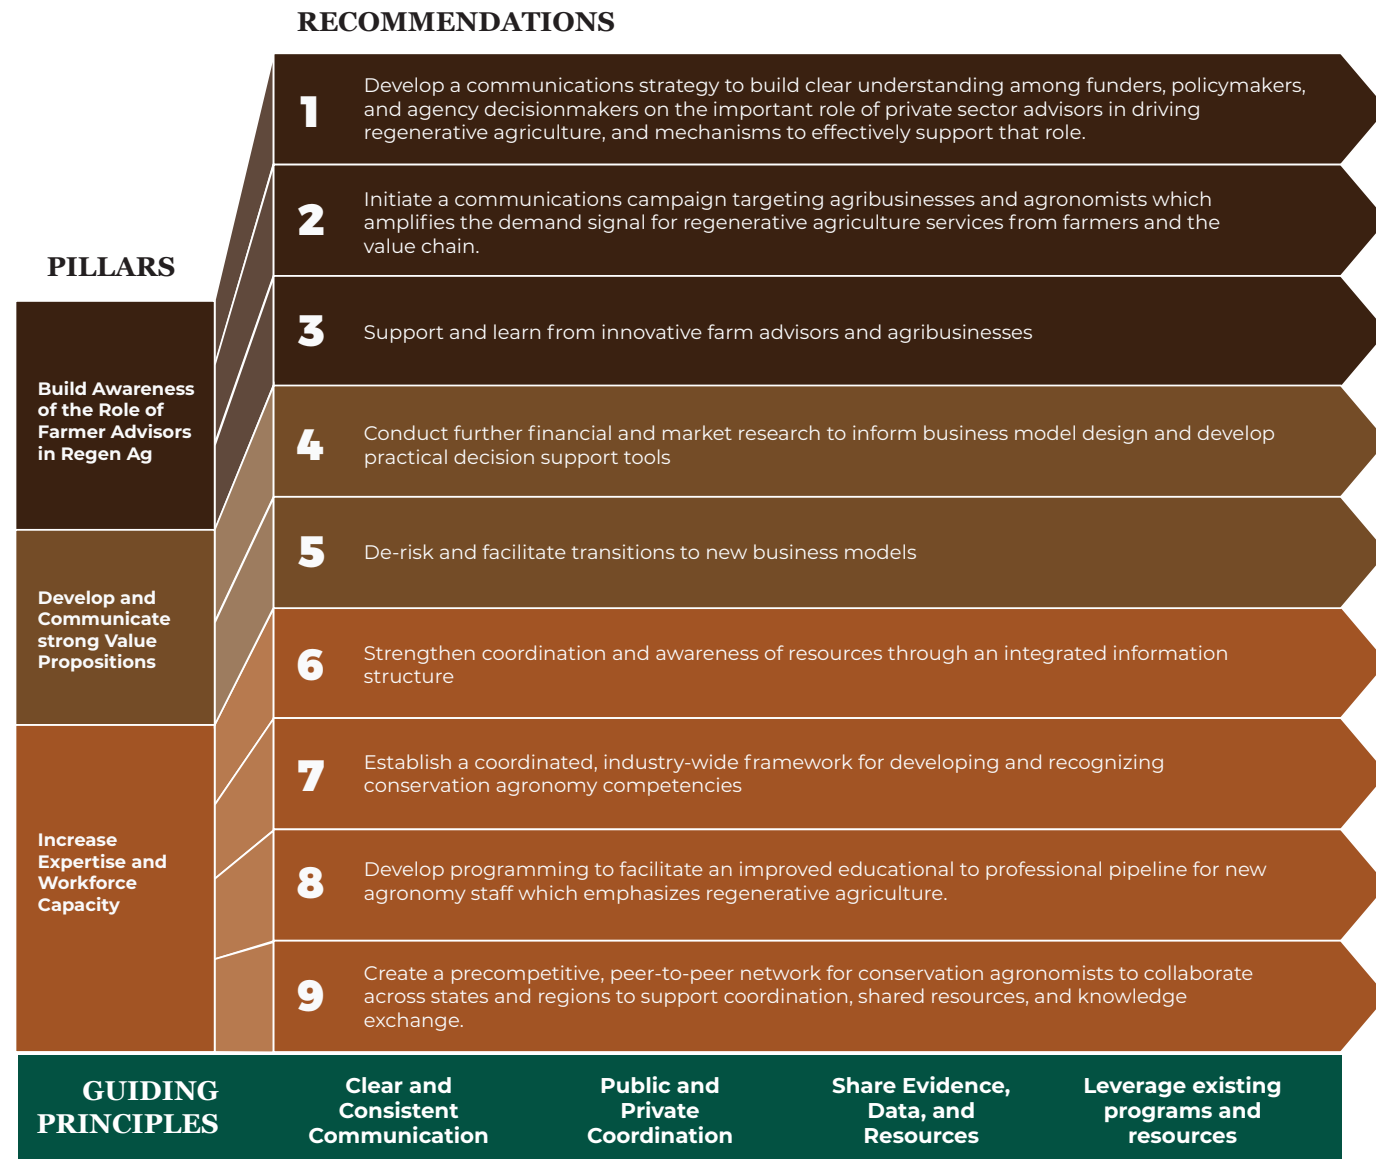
RECOMMENDATIONS

PILLARS

Build Awareness of the Role of Farmer Advisors in Regen Ag

Develop and Communicate strong Value Propositions

Increase Expertise and Workforce Capacity

1 Develop a communications strategy to build clear understanding among funders, policymakers, and agency decisionmakers on the important role of private sector advisors in driving regenerative agriculture, and mechanisms to effectively support that role.

2 Initiate a communications campaign targeting agribusinesses and agronomists which amplifies the demand signal for regenerative agriculture services from farmers and the value chain.

3 Support and learn from innovative farm advisors and agribusinesses

4 Conduct further financial and market research to inform business model design and develop practical decision support tools

5 De-risk and facilitate transitions to new business models

6 Strengthen coordination and awareness of resources through an integrated information structure

7 Establish a coordinated, industry-wide framework for developing and recognizing conservation agronomy competencies

8 Develop programming to facilitate an improved educational to professional pipeline for new agronomy staff which emphasizes regenerative agriculture.

9 Create a precompetitive, peer-to-peer network for conservation agronomists to collaborate across states and regions to support coordination, shared resources, and knowledge exchange.

GUIDING PRINCIPLES

Clear and Consistent Communication

Public and Private Coordination

Share Evidence, Data, and Resources

Leverage existing programs and resources